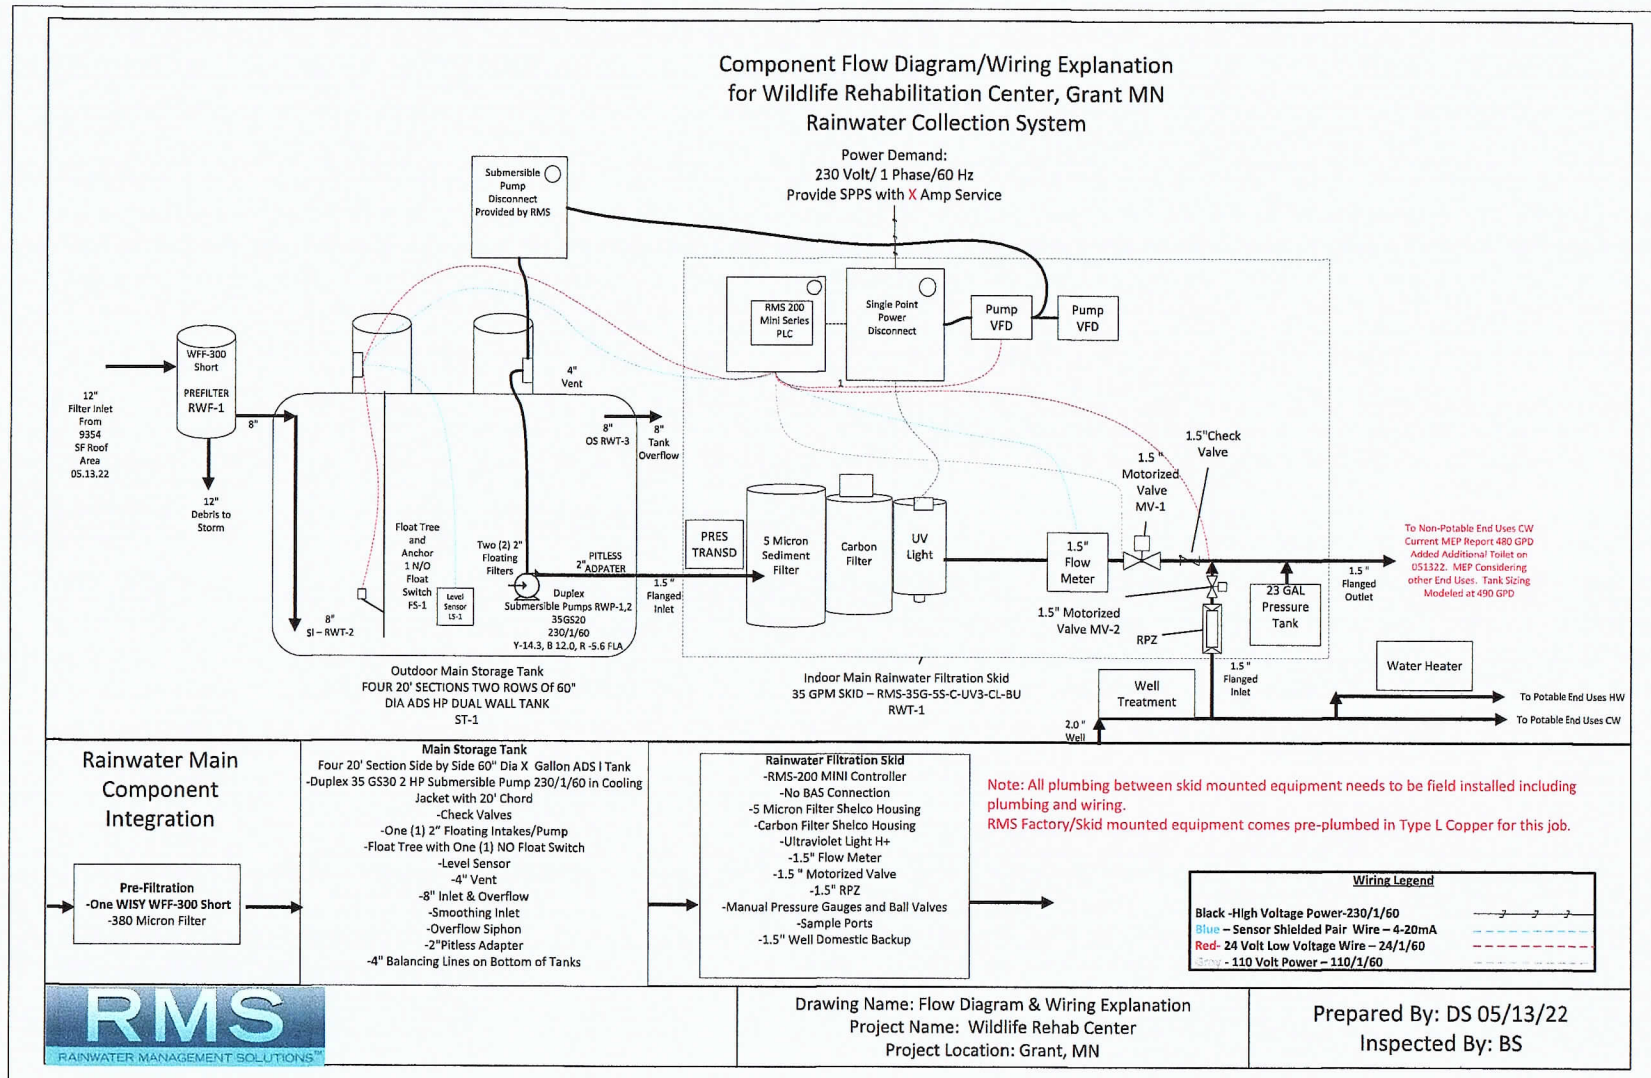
Component Flow Diagram/Wiring Explanation
for Wildlife Rehabilitation Center, Grant MN
Rainwater Collection System

Power Demand:
230 Volt/ 1 Phase/60 Hz
Provide SPPS with X Amp Service

Submersible Pump Disconnect Provided by RMS

RMS 200 Mini Series PLC

Single Point Power Disconnect

Pump VFD

Pump VFD

WFF-300 Short

PREFILTER RWF-1

12" Filter Inlet From 9354 SF Roof Area 05.13.22

8"

12" Debris to Storm

4" Vent

8" OS RWT-3

8" Tank Overflow

Float Tree and Anchor 1 N/O Float Switch FS-1

Level Sensor LS-1

Two (2) 2" Floating Filters

2" PITLESS ADAPTER

Duplex Submersible Pumps RWP-1,2 35GS20 230/1/60 Y-14.3, B 12.0, R -5.6 FLA

8" SI – RWT-2

1.5" Flanged Inlet

PRES TRANSD

5 Micron Sediment Filter

Carbon Filter

UV Light

1.5" Flow Meter

1.5" Motorized Valve MV-1

1.5"Check Valve

1.5" Motorized Valve MV-2

RPZ

23 GAL Pressure Tank

1.5" Flanged Outlet

To Non-Potable End Uses CW Current MEP Report 480 GPD Added Additional Toilet on 051322. MEP Considering other End Uses. Tank Sizing Modeled at 490 GPD

1.5" Flanged Inlet

Water Heater

Well Treatment

2.0" Well

To Potable End Uses HW

To Potable End Uses CW

Outdoor Main Storage Tank
FOUR 20' SECTIONS TWO ROWS Of 60" DIA ADS HP DUAL WALL TANK
ST-1

Indoor Main Rainwater Filtration Skid
35 GPM SKID – RMS-35G-5S-C-UV3-CL-BU
RWT-1

Rainwater Main Component Integration

Pre-Filtration
-One WISY WFF-300 Short
-380 Micron Filter

Main Storage Tank
Four 20' Section Side by Side 60" Dia X Gallon ADS I Tank
-Duplex 35 GS30 2 HP Submersible Pump 230/1/60 in Cooling Jacket with 20' Chord
-Check Valves
-One (1) 2" Floating Intakes/Pump
-Float Tree with One (1) NO Float Switch
-Level Sensor
-4" Vent
-8" Inlet & Overflow
-Smoothing Inlet
-Overflow Siphon
-2"Pitless Adapter
-4" Balancing Lines on Bottom of Tanks

Rainwater Filtration Skid
-RMS-200 MINI Controller
-No BAS Connection
-5 Micron Filter Shelco Housing
-Carbon Filter Shelco Housing
-Ultraviolet Light H+
-1.5" Flow Meter
-1.5 " Motorized Valve
-1.5" RPZ
-Manual Pressure Gauges and Ball Valves
-Sample Ports
-1.5" Well Domestic Backup

Note: All plumbing between skid mounted equipment needs to be field installed including plumbing and wiring.
RMS Factory/Skid mounted equipment comes pre-plumbed in Type L Copper for this job.

Wiring Legend
Black -High Voltage Power-230/1/60
Blue – Sensor Shielded Pair Wire – 4-20mA
Red- 24 Volt Low Voltage Wire – 24/1/60
Gray - 110 Volt Power – 110/1/60

RMS
RAINWATER MANAGEMENT SOLUTIONS

Drawing Name: Flow Diagram & Wiring Explanation
Project Name: Wildlife Rehab Center
Project Location: Grant, MN

Prepared By: DS 05/13/22
Inspected By: BS